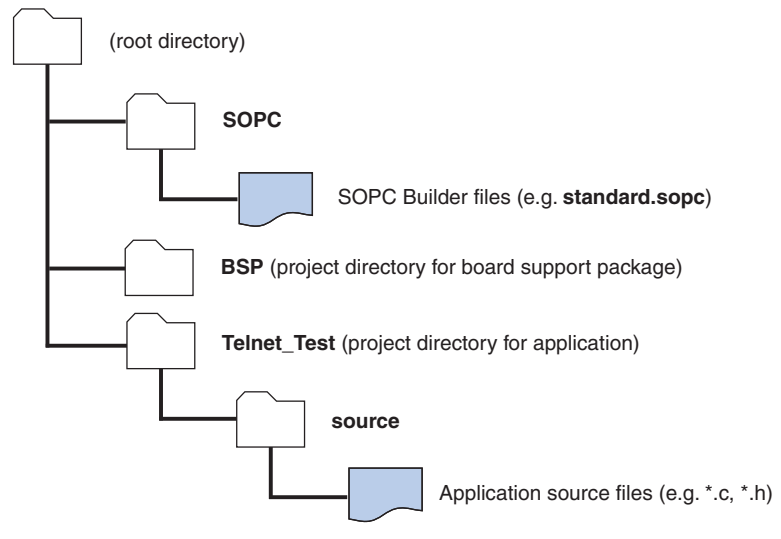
(root directory)

SOPC

SOPC Builder files (e.g. standard.sopc)

BSP (project directory for board support package)

Telnet_Test (project directory for application)

source

Application source files (e.g. *.c, *.h)